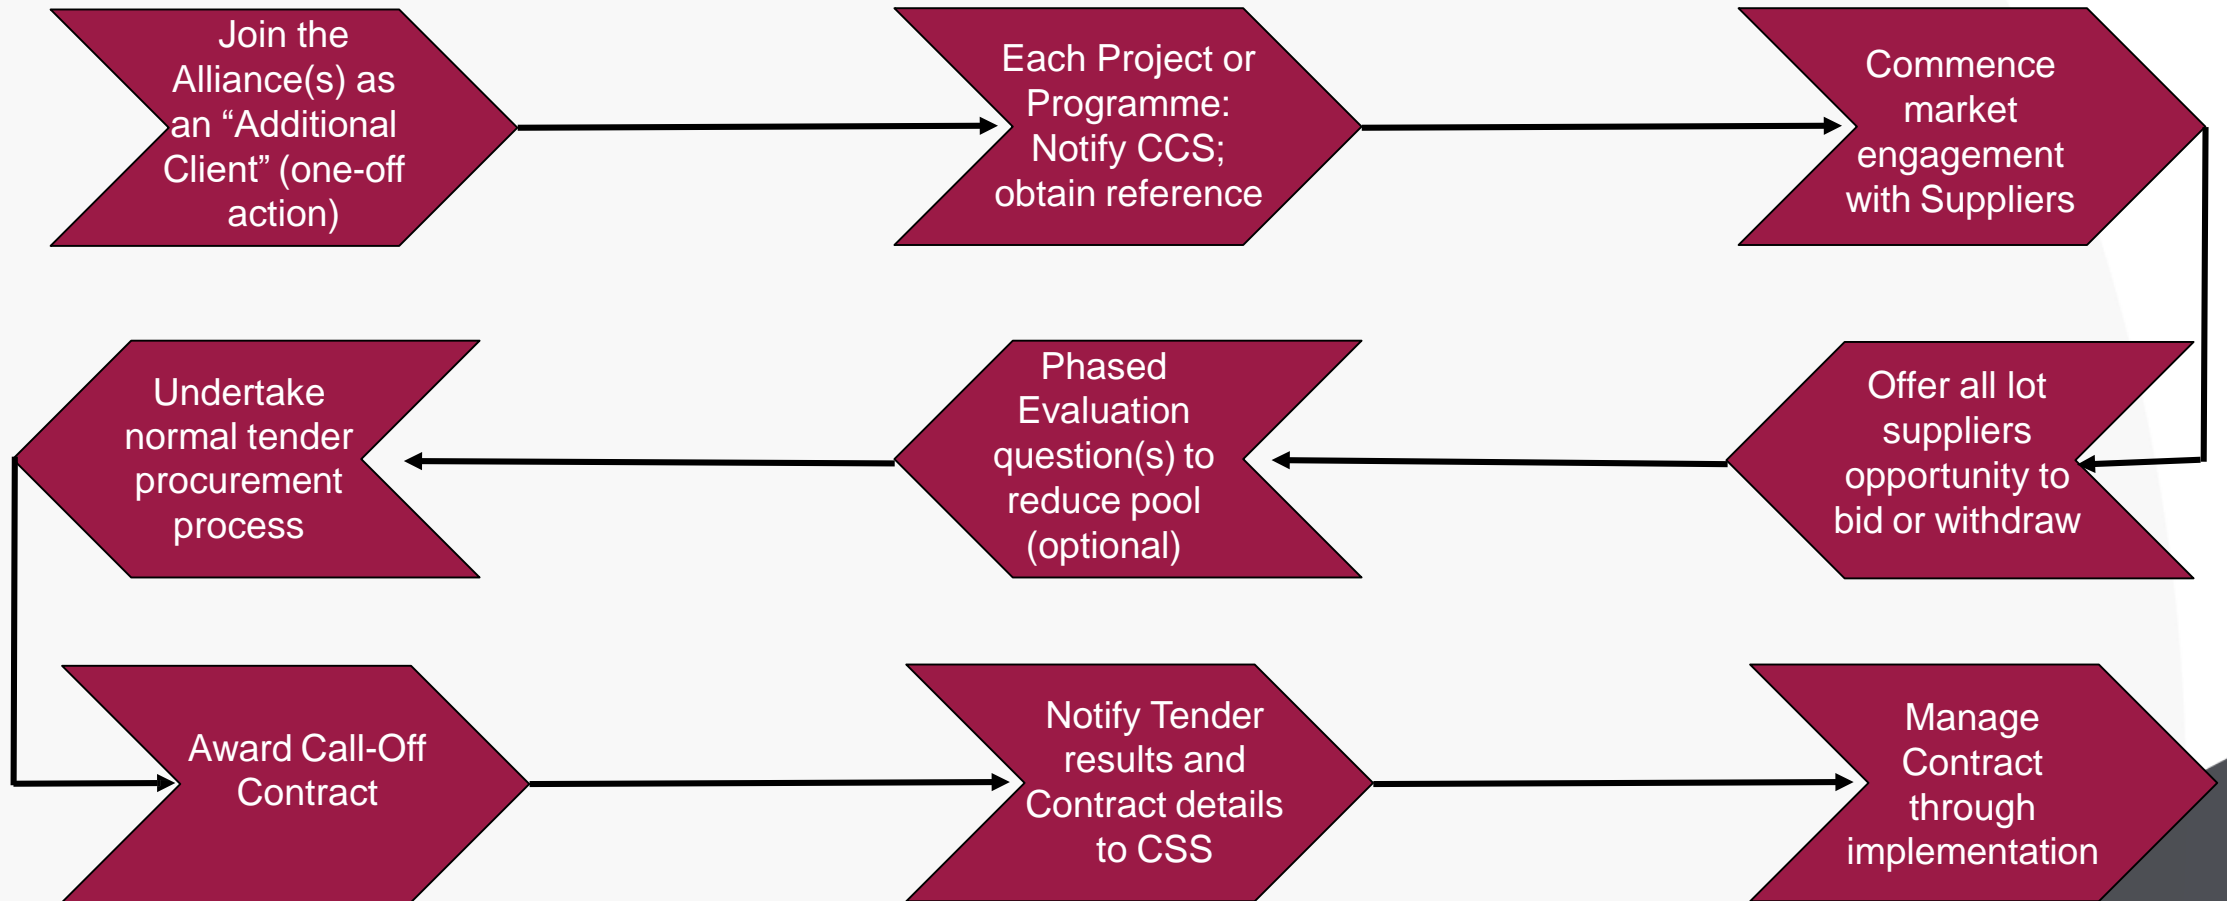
Join the Alliance(s) as an “Additional Client” (one-off action)

Each Project or Programme: Notify CCS; obtain reference

Commence market engagement with Suppliers

Offer all lot suppliers opportunity to bid or withdraw

Phased Evaluation question(s) to reduce pool (optional)

Undertake normal tender procurement process

Award Call-Off Contract

Notify Tender results and Contract details to CSS

Manage Contract through implementation